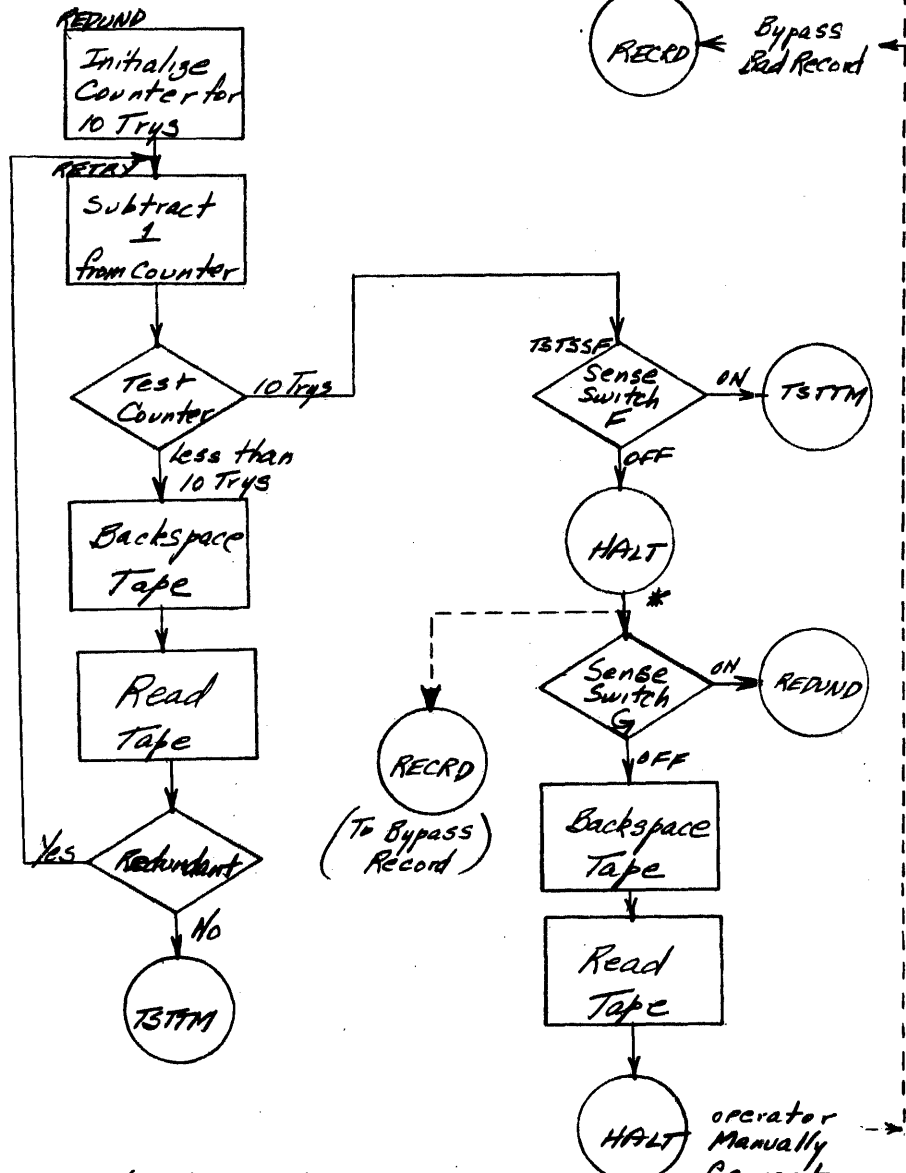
REDUND

Initialize Counter for 10 Trys

RETRY

Subtract 1 from Counter

Test Counter

10 Trys

less than 10 Trys

Backspace Tape

Read Tape

Yes

Redundant

No

TSTTM

RECRD

Bypass Bad Record

TSTSSF

Sense Switch F

ON

TSTTM

OFF

HALT

*

Sense Switch G

ON

REDUND

OFF

RECRD

(To Bypass Record)

Backspace Tape

Read Tape

HALT

operator Manually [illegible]